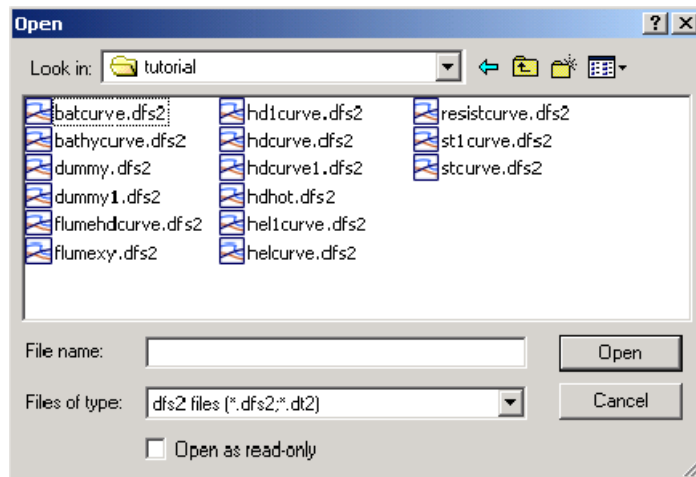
Open

?

X

Look in: tutorial

batcurve.dfs2
bathycurve.dfs2
dummy.dfs2
dummy1.dfs2
flumehdcurve.dfs2
flumexy.dfs2

hd1curve.dfs2
hdcurve.dfs2
hdcurve1.dfs2
hdhot.dfs2
hel1curve.dfs2
helcurve.dfs2

resistcurve.dfs2
st1curve.dfs2
stcurve.dfs2

File name:

Open

Files of type: dfs2 files (*.dfs2;*.dt2)

Cancel

Open as read-only